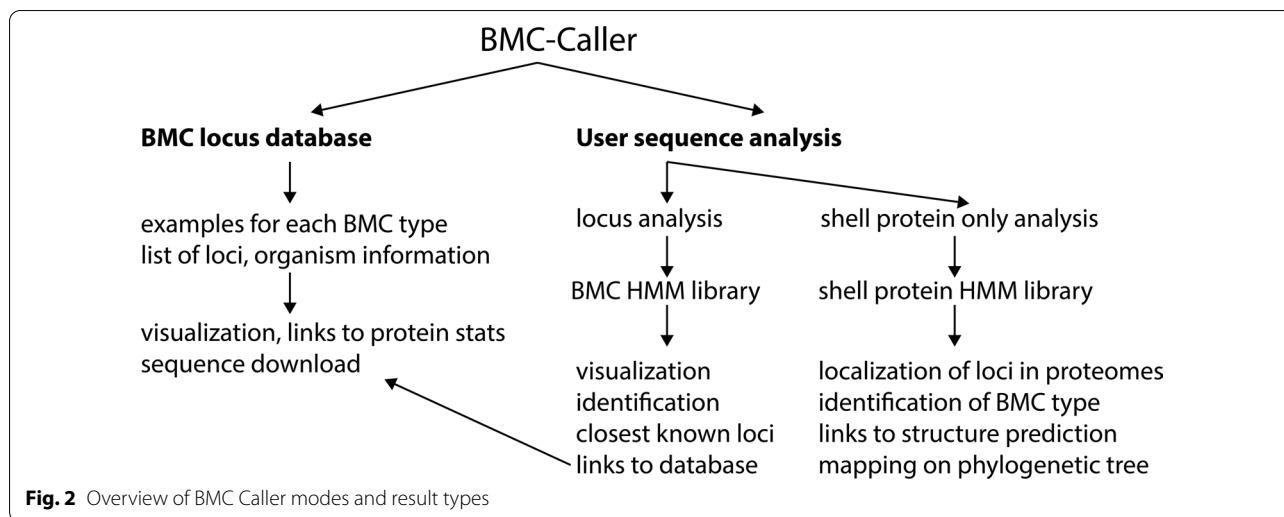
BMC-Caller

**BMC locus database**

examples for each BMC type
list of loci, organism information

visualization, links to protein stats
sequence download

**User sequence analysis**

locus analysis

BMC HMM library

visualization
identification
closest known loci
links to database

shell protein only analysis

shell protein HMM library

localization of loci in proteomes
identification of BMC type
links to structure prediction
mapping on phylogenetic tree

**Fig. 2** Overview of BMC Caller modes and result types